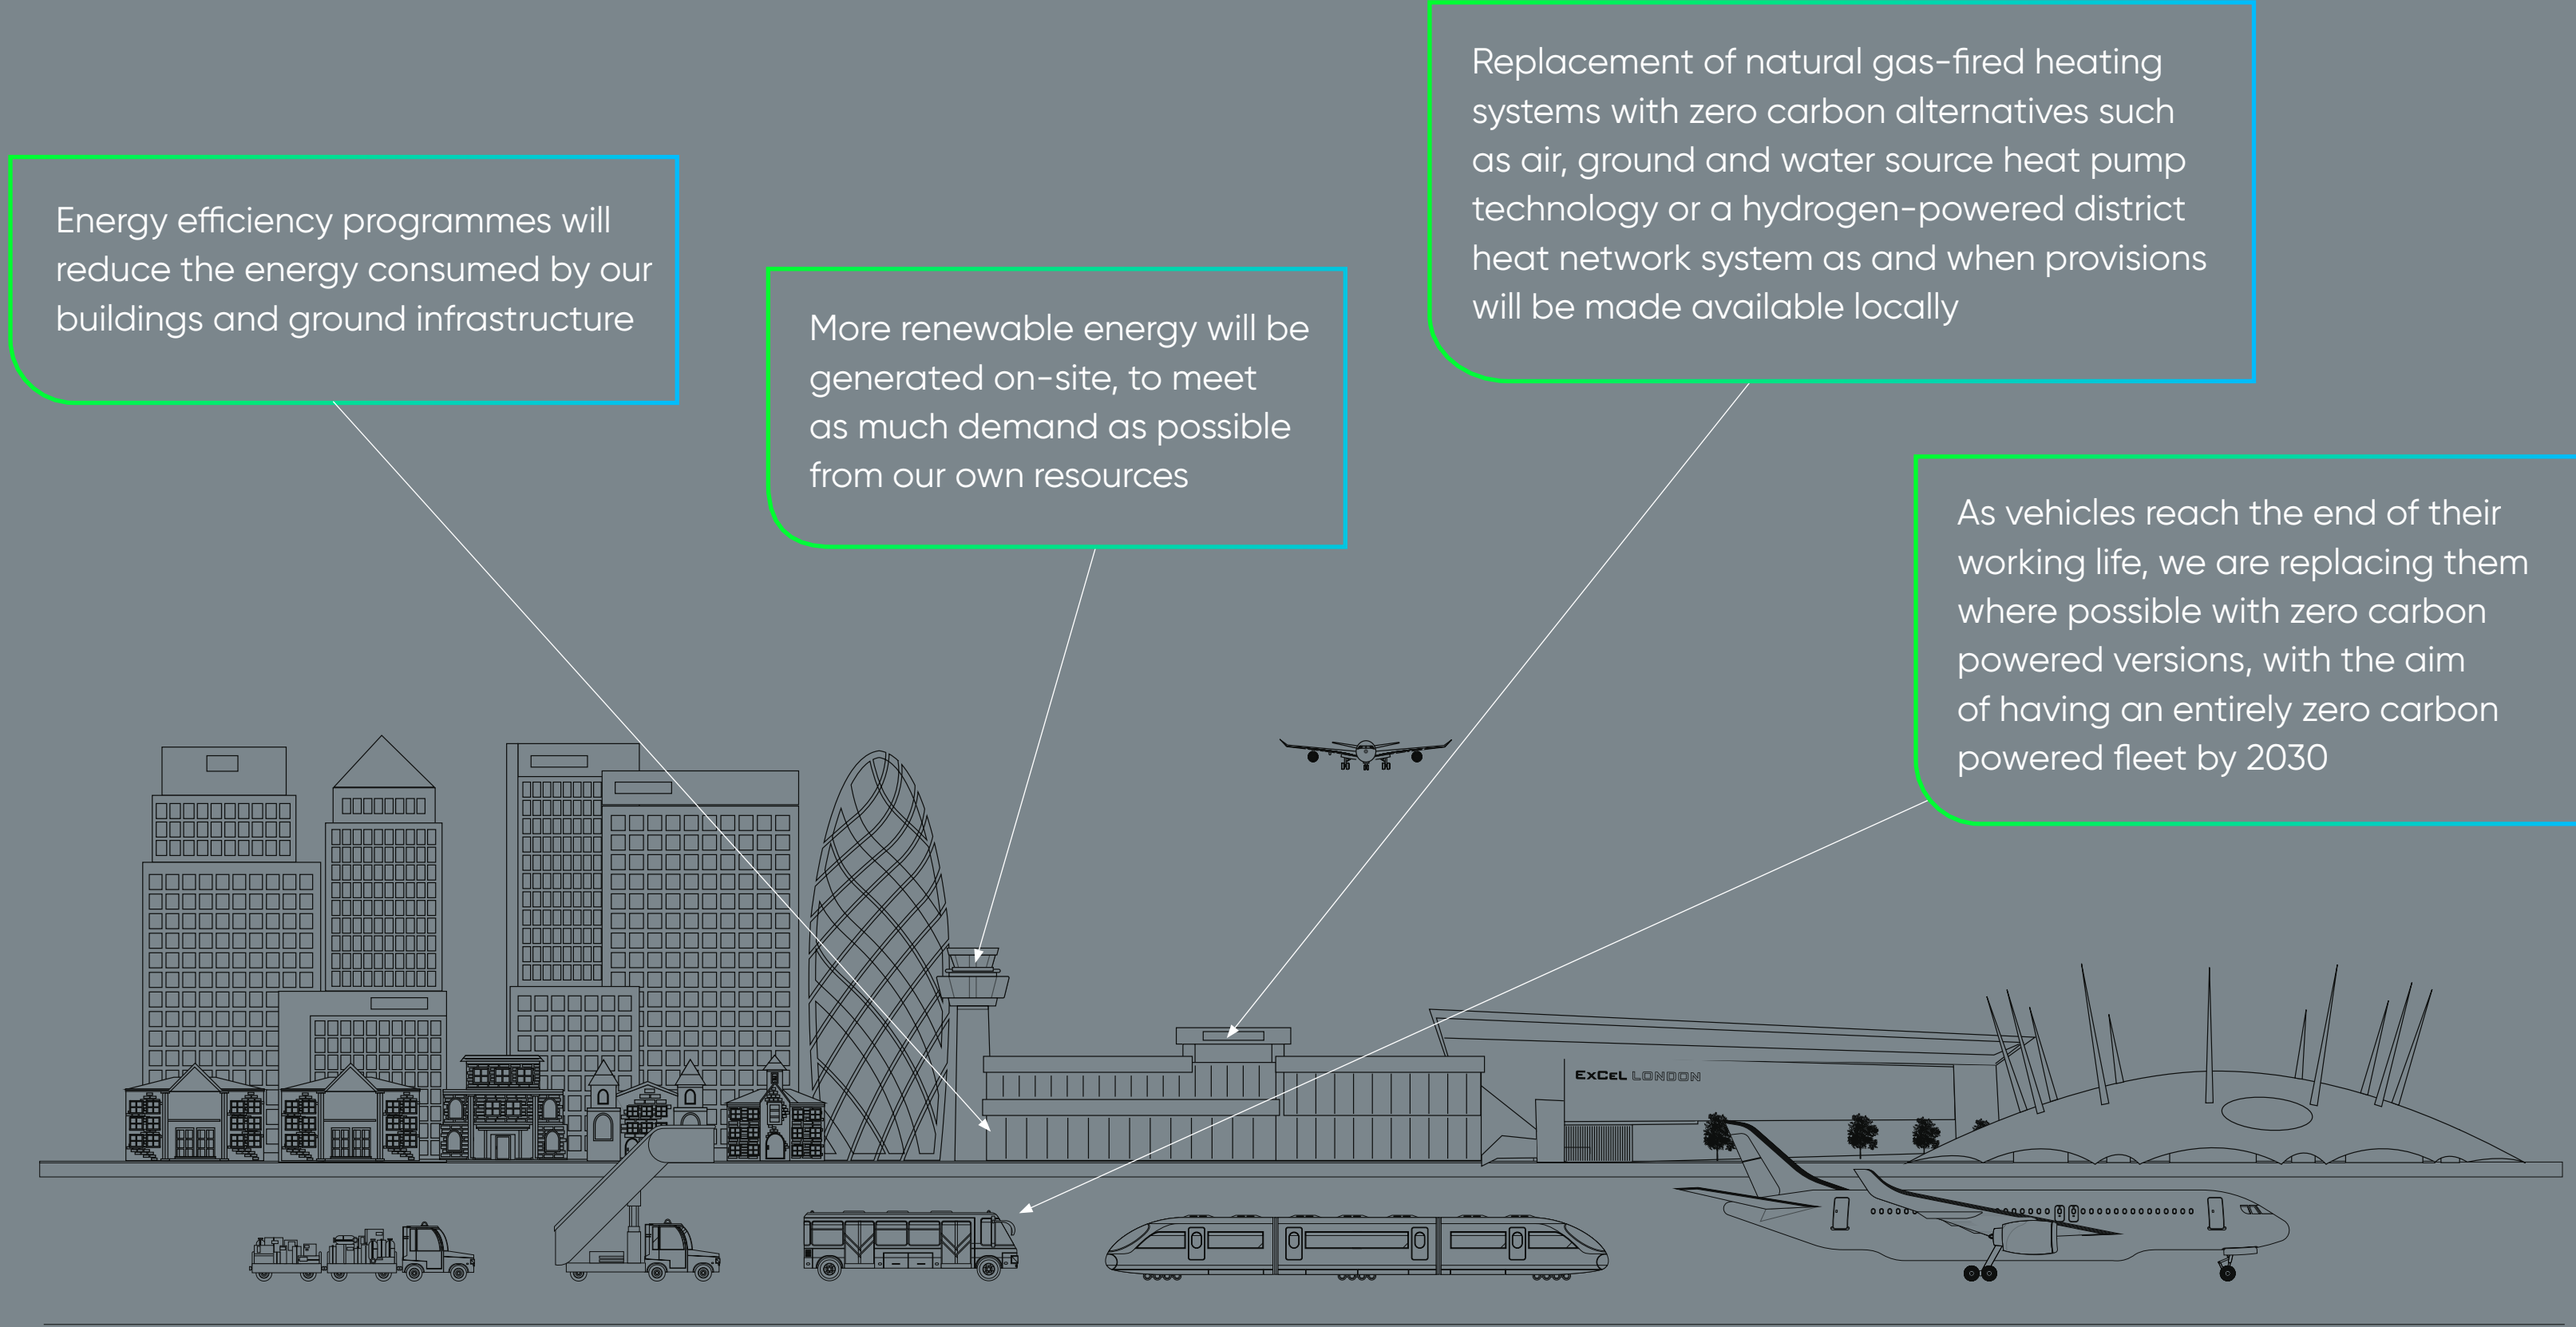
Energy efficiency programmes will reduce the energy consumed by our buildings and ground infrastructure

More renewable energy will be generated on-site, to meet as much demand as possible from our own resources

Replacement of natural gas-fired heating systems with zero carbon alternatives such as air, ground and water source heat pump technology or a hydrogen-powered district heat network system as and when provisions will be made available locally

As vehicles reach the end of their working life, we are replacing them where possible with zero carbon powered versions, with the aim of having an entirely zero carbon powered fleet by 2030

EXCEL LONDON